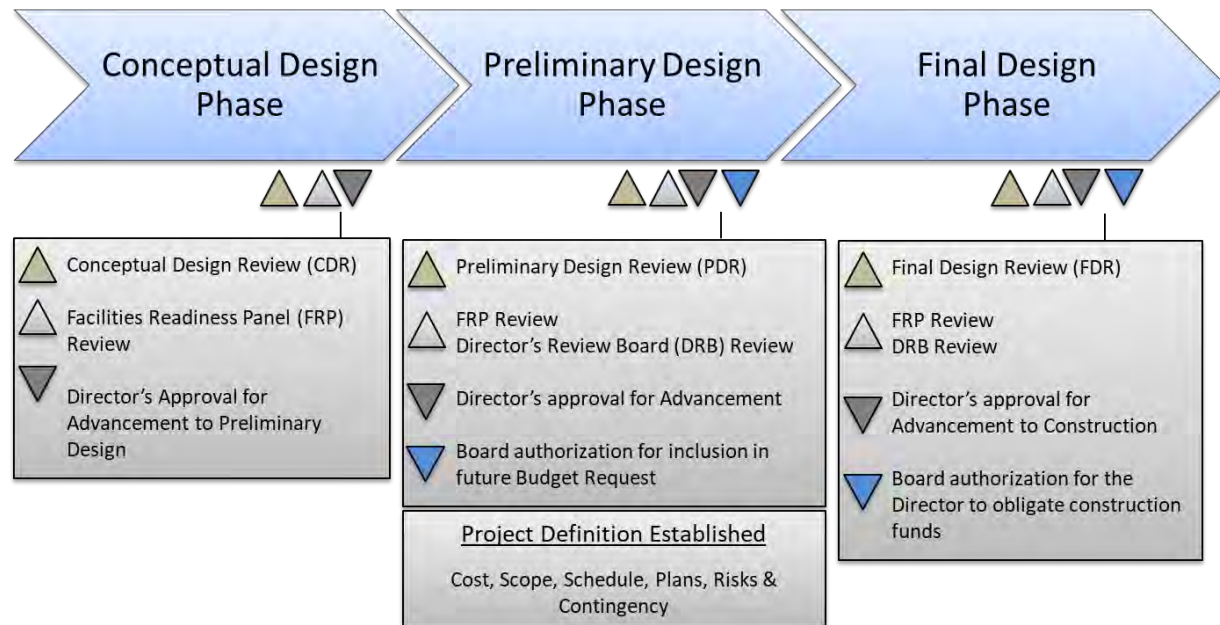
Conceptual Design Phase

Preliminary Design Phase

Final Design Phase

Conceptual Design Review (CDR)

Facilities Readiness Panel (FRP) Review

Director's Approval for Advancement to Preliminary Design

Preliminary Design Review (PDR)

FRP Review
Director's Review Board (DRB) Review

Director's approval for Advancement

Board authorization for inclusion in future Budget Request

Project Definition Established

Cost, Scope, Schedule, Plans, Risks & Contingency

Final Design Review (FDR)

FRP Review
DRB Review

Director's approval for Advancement to Construction

Board authorization for the Director to obligate construction funds